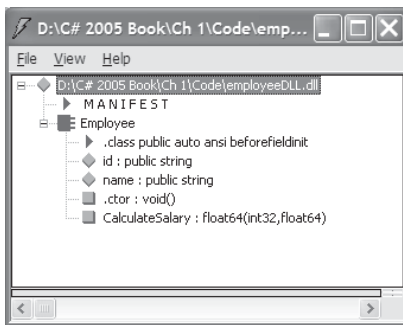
D:\C# 2005 Book\Ch 1\Code\emp...

File View Help

D:\C# 2005 Book\Ch 1\Code\employeeDLL.dll
MANIFEST
Employee
.class public auto ansi beforefieldinit
id : public string
name : public string
.ctor : void()
CalculateSalary : float64(int32,float64)